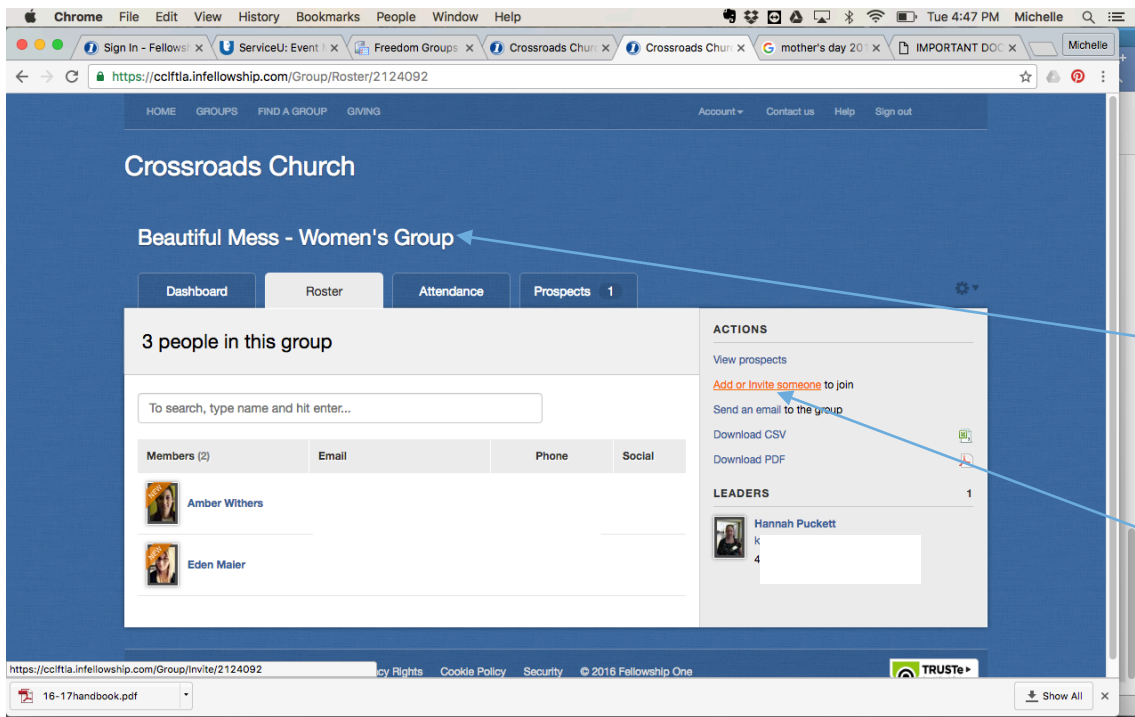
Chrome File Edit View History Bookmarks People Window Help

Tue 4:47 PM Michelle

Sign In - Fellows | ServiceU: Event | Freedom Groups | Crossroads Churc | Crossroads Churc | mother's day 20 | IMPORTANT DOC | Michelle

https://cclftla.infellowship.com/Group/Roster/2124092

HOME GROUPS FIND A GROUP GIVING

Account Contact us Help Sign out

Crossroads Church

Beautiful Mess - Women's Group

Dashboard Roster Attendance Prospects 1

3 people in this group

To search, type name and hit enter...

| Members (2) | Email | Phone | Social |
|---|---|---|---|
| Amber Withers | | | |
| Eden Maier | | | |

ACTIONS

View prospects

Add or Invite someone to join

Send an email to the group

Download CSV

Download PDF

LEADERS 1

Hannah Puckett

k

4

https://cclftla.infellowship.com/Group/Invite/2124092

cy Rights Cookie Policy Security © 2016 Fellowship One

TRUSTe

16-17handbook.pdf

Show All